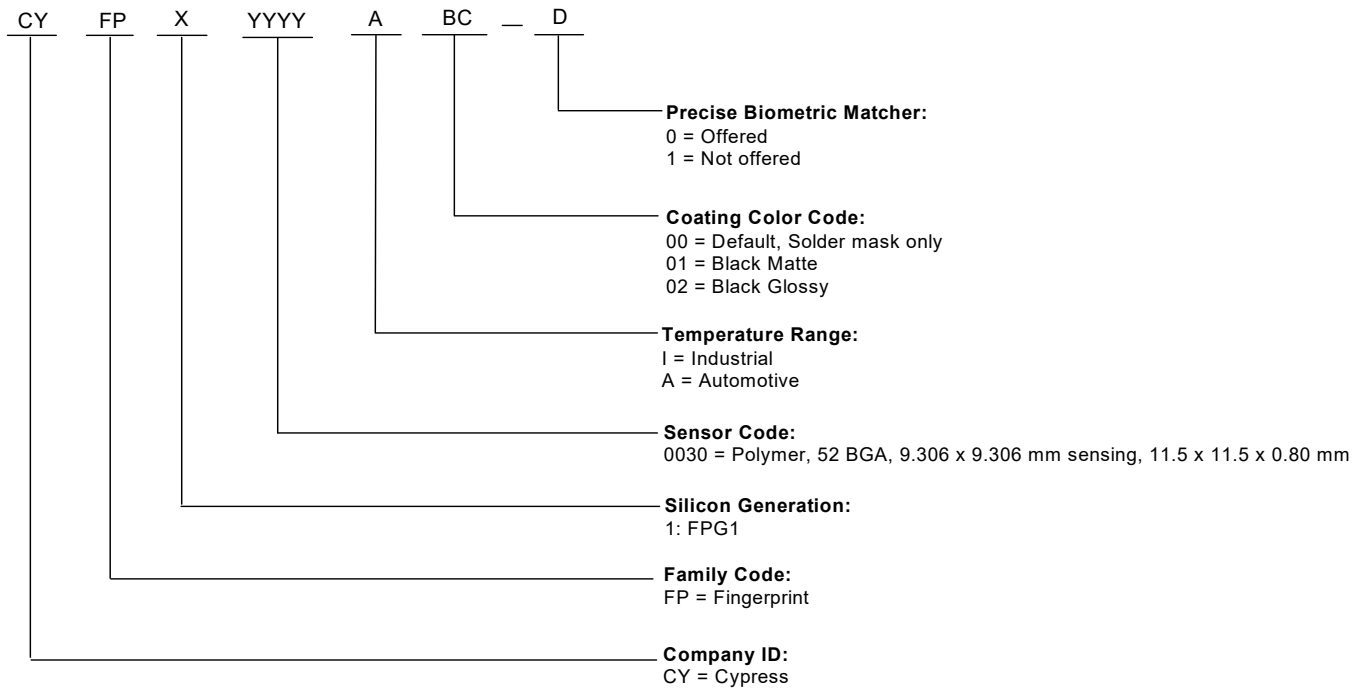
CY FP X YYYY A BC _ D

**Precise Biometric Matcher:**
0 = Offered
1 = Not offered

**Coating Color Code:**
00 = Default, Solder mask only
01 = Black Matte
02 = Black Glossy

**Temperature Range:**
I = Industrial
A = Automotive

**Sensor Code:**
0030 = Polymer, 52 BGA, 9.306 x 9.306 mm sensing, 11.5 x 11.5 x 0.80 mm

**Silicon Generation:**
1: FPG1

**Family Code:**
FP = Fingerprint

**Company ID:**
CY = Cypress